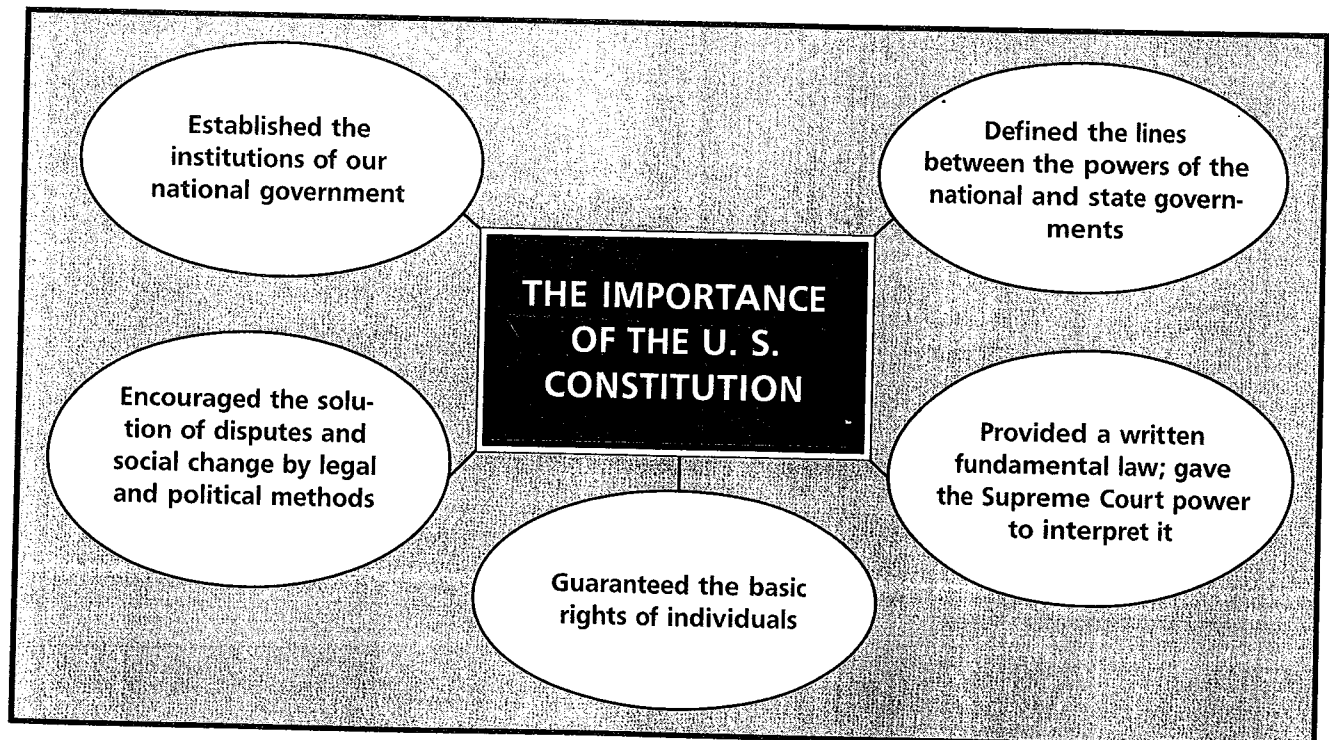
THE IMPORTANCE OF THE U. S. CONSTITUTION

Established the institutions of our national government

Defined the lines between the powers of the national and state governments

Encouraged the solution of disputes and social change by legal and political methods

Provided a written fundamental law; gave the Supreme Court power to interpret it

Guaranteed the basic rights of individuals